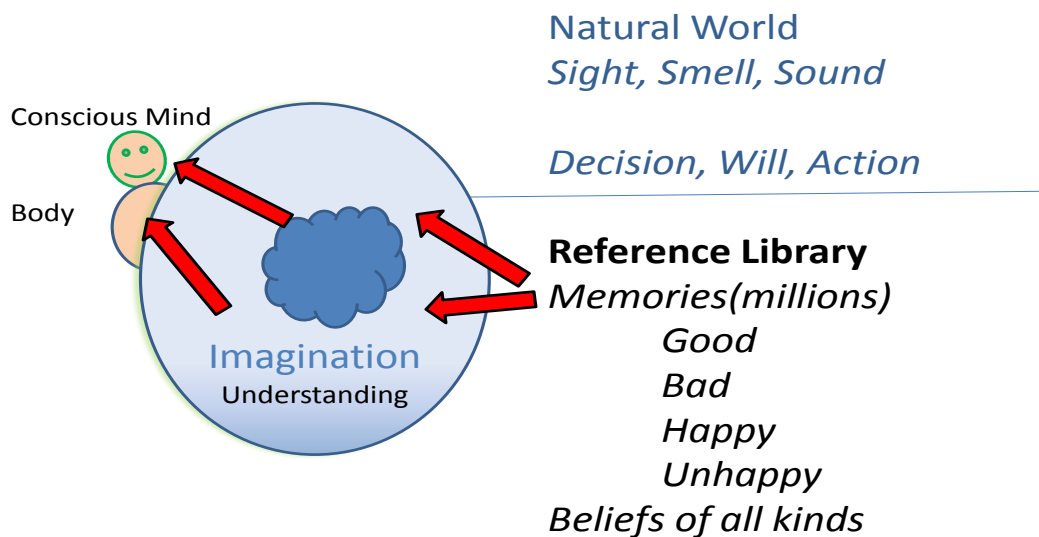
Natural World
*Sight, Smell, Sound*

*Decision, Will, Action*

Conscious Mind

Body

Imagination
Understanding

**Reference Library**
*Memories(millions)*
*Good*
*Bad*
*Happy*
*Unhappy*
*Beliefs of all kinds*